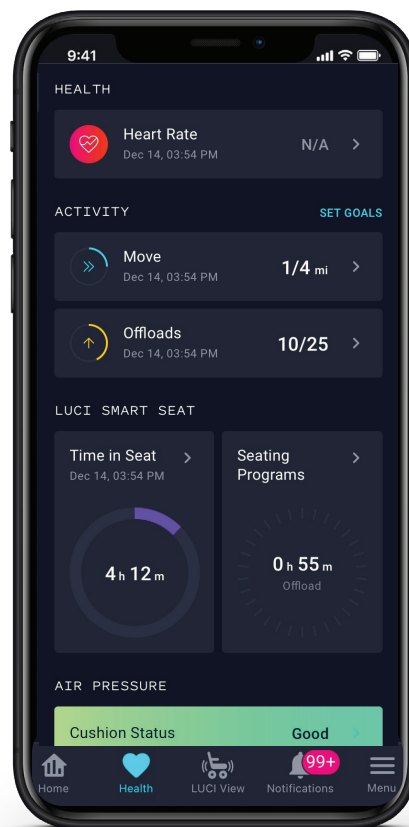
9:41

HEALTH

Heart Rate
Dec 14, 03:54 PM
N/A

ACTIVITY
SET GOALS

Move
Dec 14, 03:54 PM
1/4 mi

Offloads
Dec 14, 03:54 PM
10/25

LUCI SMART SEAT

Time in Seat
Dec 14, 03:54 PM
4 h 12 m

Seating Programs
0 h 55 m
Offload

AIR PRESSURE

Cushion Status
Good

Home
Health
LUCI View
99+
Notifications
Menu